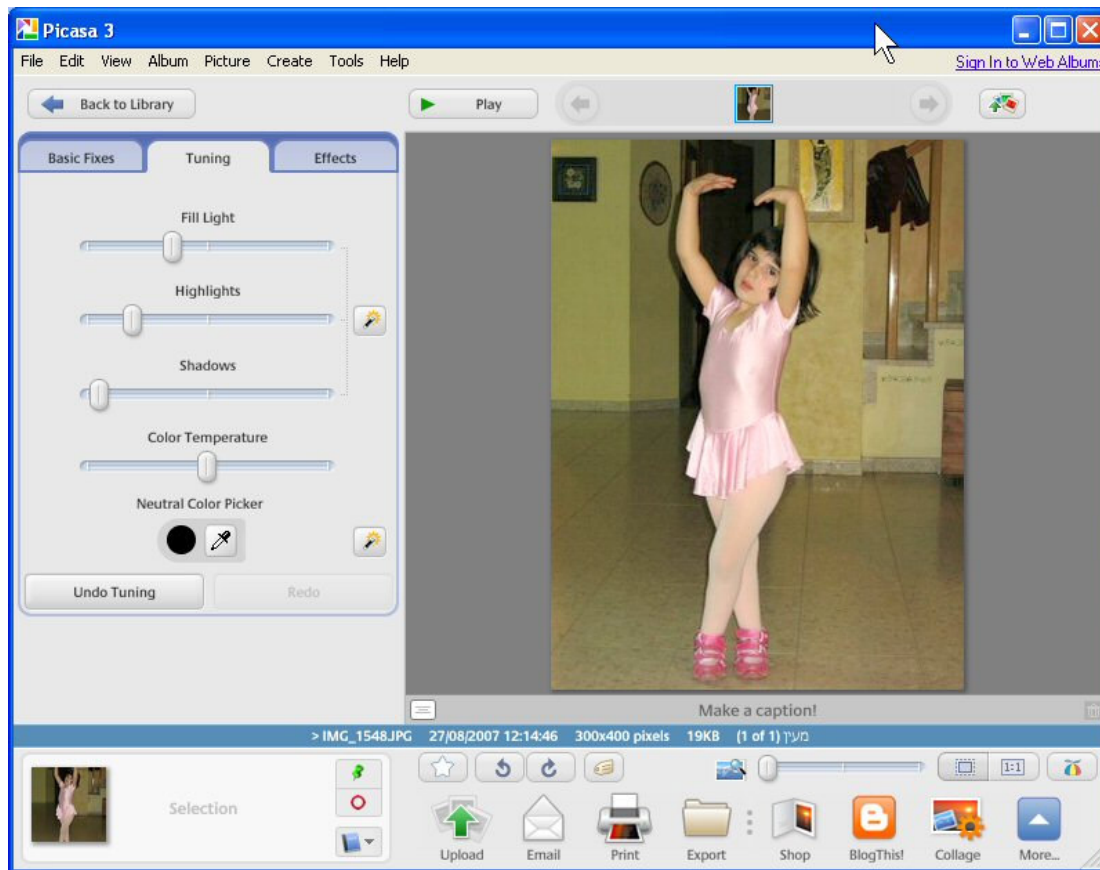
Picasa 3

File Edit View Album Picture Create Tools Help

Sign In to Web Albums

Back to Library

Play

Basic Fixes Tuning Effects

Fill Light

Highlights

Shadows

Color Temperature

Neutral Color Picker

Undo Tuning

Redo

Make a caption!

> IMG_1548.JPG 27/08/2007 12:14:46 300x400 pixels 19KB (1 of 1) מעין

Selection

1:1

Upload Email Print Export Shop BlogThis! Collage More...